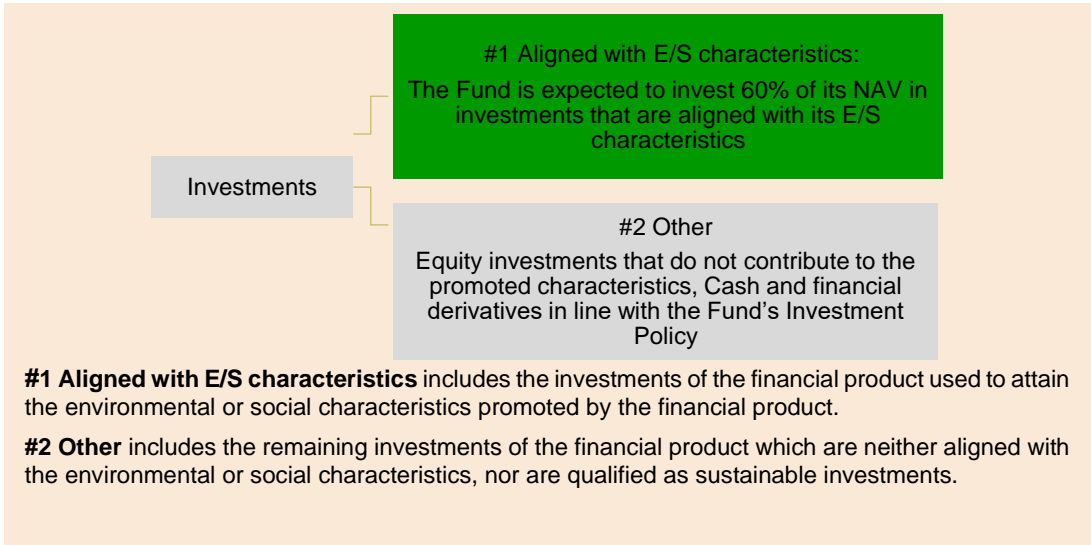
Investments

#1 Aligned with E/S characteristics:

The Fund is expected to invest 60% of its NAV in investments that are aligned with its E/S characteristics

#2 Other

Equity investments that do not contribute to the promoted characteristics, Cash and financial derivatives in line with the Fund’s Investment Policy

**#1 Aligned with E/S characteristics** includes the investments of the financial product used to attain the environmental or social characteristics promoted by the financial product.

**#2 Other** includes the remaining investments of the financial product which are neither aligned with the environmental or social characteristics, nor are qualified as sustainable investments.